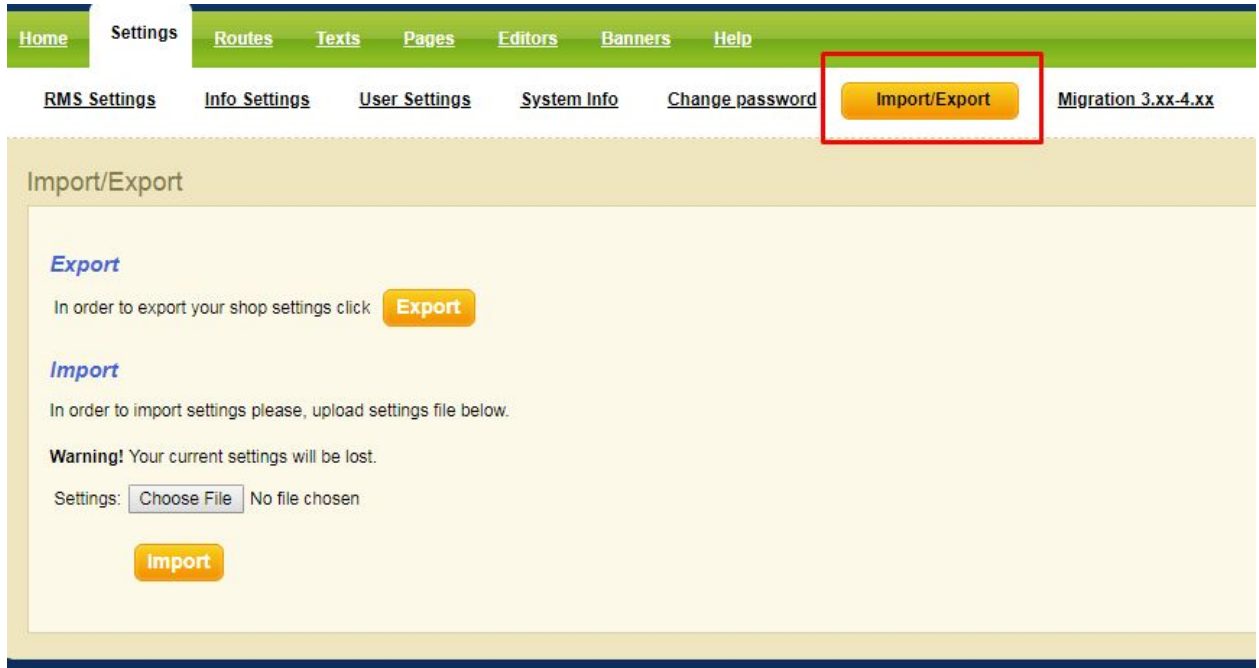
Home Settings Routes Texts Pages Editors Banners Help

RMS Settings Info Settings User Settings System Info Change password Import/Export Migration 3.xx-4.xx

Import/Export

Export

In order to export your shop settings click Export

Import

In order to import settings please, upload settings file below.

Warning! Your current settings will be lost.

Settings: Choose File No file chosen

Import